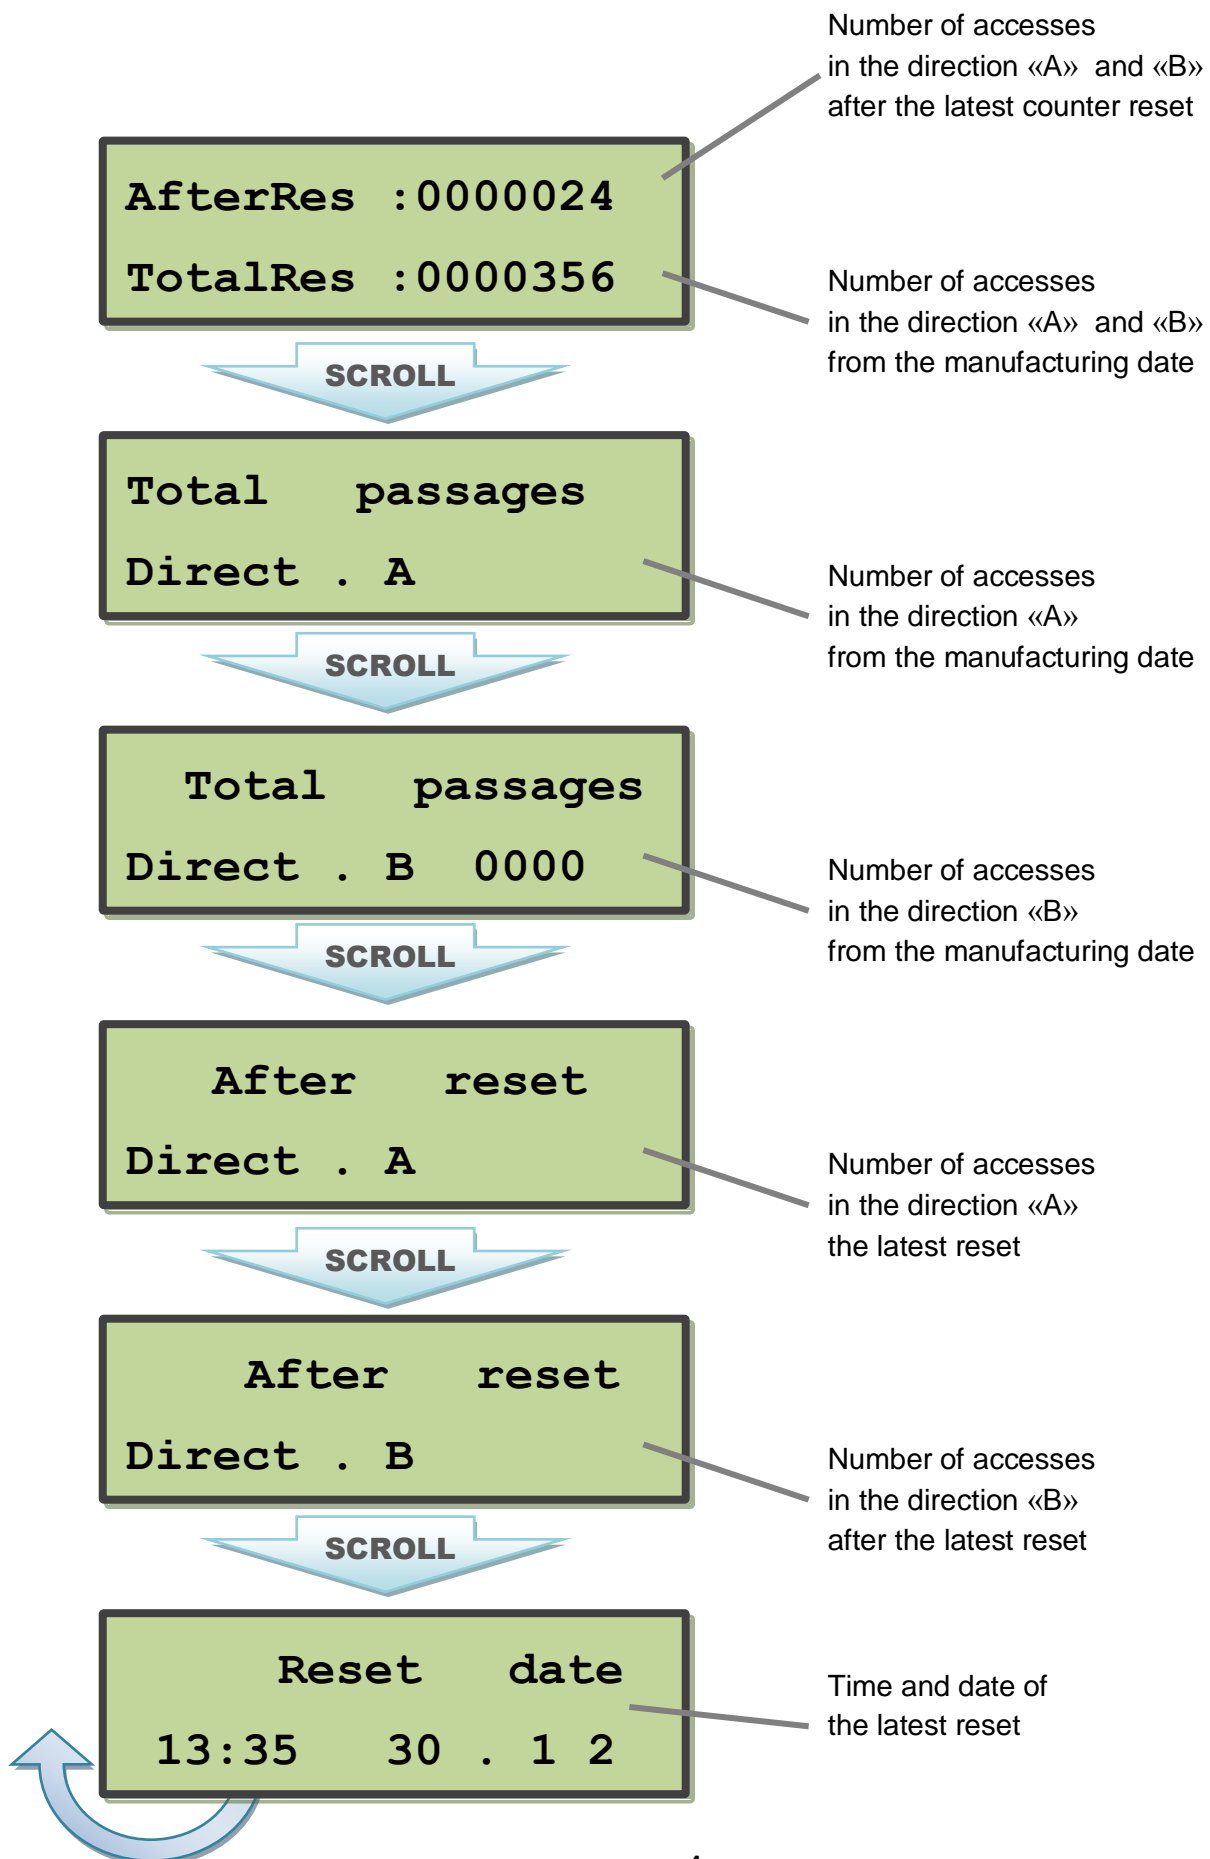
AfterRes :0000024
TotalRes :0000356

Number of accesses in the direction «A» and «B» after the latest counter reset

Number of accesses in the direction «A» and «B» from the manufacturing date

SCROLL

Total passages
Direct . A

Number of accesses in the direction «A» from the manufacturing date

SCROLL

Total passages
Direct . B 0000

Number of accesses in the direction «B» from the manufacturing date

SCROLL

After reset
Direct . A

Number of accesses in the direction «A» the latest reset

SCROLL

After reset
Direct . B

Number of accesses in the direction «B» after the latest reset

SCROLL

Reset date
13:35 30 . 1 2

Time and date of the latest reset